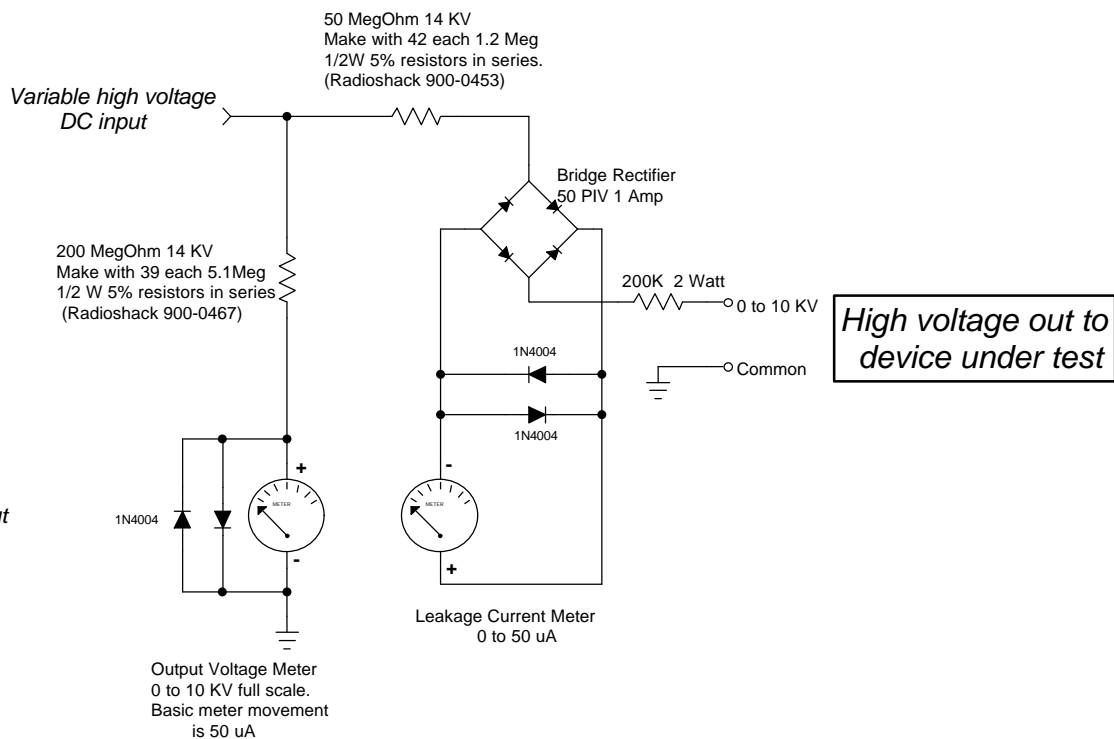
50 MegOhm 14 KV
Make with 42 each 1.2 Meg
1/2W 5% resistors in series.
(Radioshack 900-0453)

Variable high voltage
DC input

Bridge Rectifier
50 PIV 1 Amp

200 MegOhm 14 KV
Make with 39 each 5.1Meg
1/2 W 5% resistors in series
(Radioshack 900-0467)

200K 2 Watt

0 to 10 KV

High voltage out to
device under test

1N4004

Common

1N4004

+

-

t

1N4004

METER

METER

-

+

Leakage Current Meter
0 to 50 uA

Output Voltage Meter
0 to 10 KV full scale.
Basic meter movement
is 50 uA